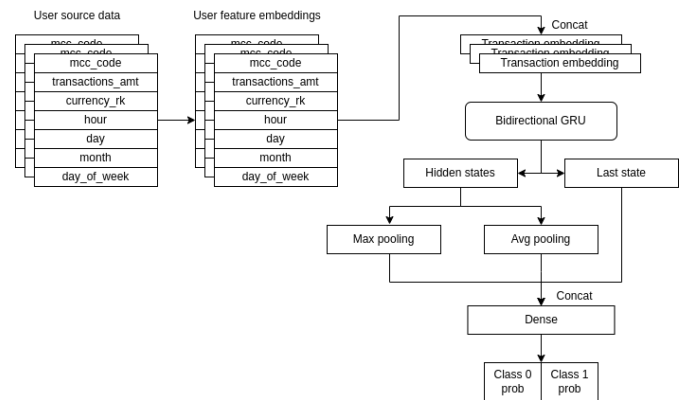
User source data

mcc_code
mcc_code
mcc_code
transactions_amt
currency_rk
hour
day
month
day_of_week

User feature embeddings

mcc_code
mcc_code
mcc_code
transactions_amt
currency_rk
hour
day
month
day_of_week

Concat

Transaction embedding
Transaction embedding
Transaction embedding

Bidirectional GRU

Hidden states

Last state

Max pooling

Avg pooling

Concat

Dense

| Class 0 prob | Class 1 prob |